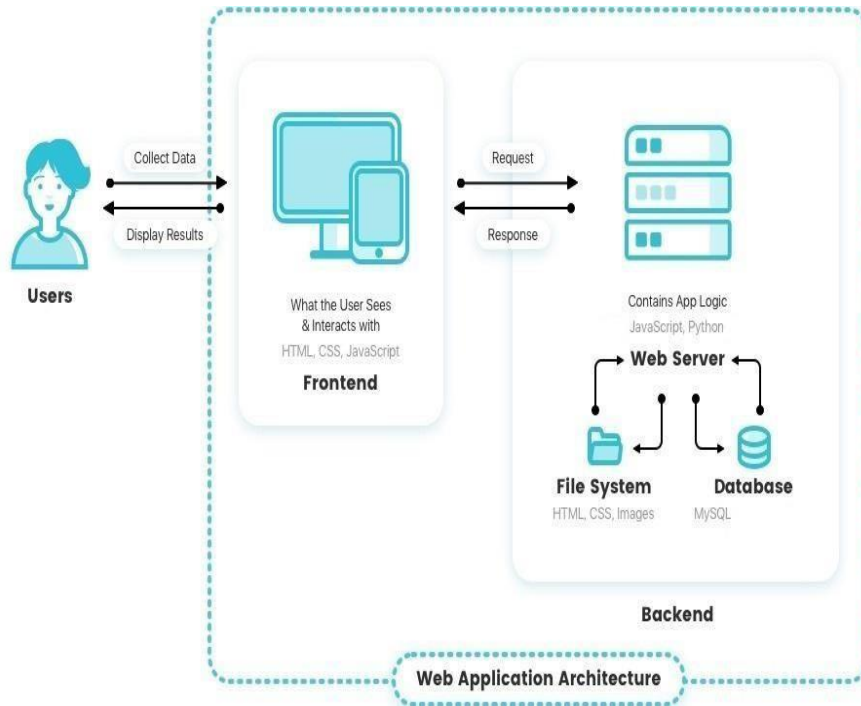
Collect Data

Display Results

Users

What the User Sees & Interacts with

HTML, CSS, JavaScript

Frontend

Request

Response

Contains App Logic

JavaScript, Python

Web Server

File System

HTML, CSS, Images

Database

MySQL

Backend

Web Application Architecture